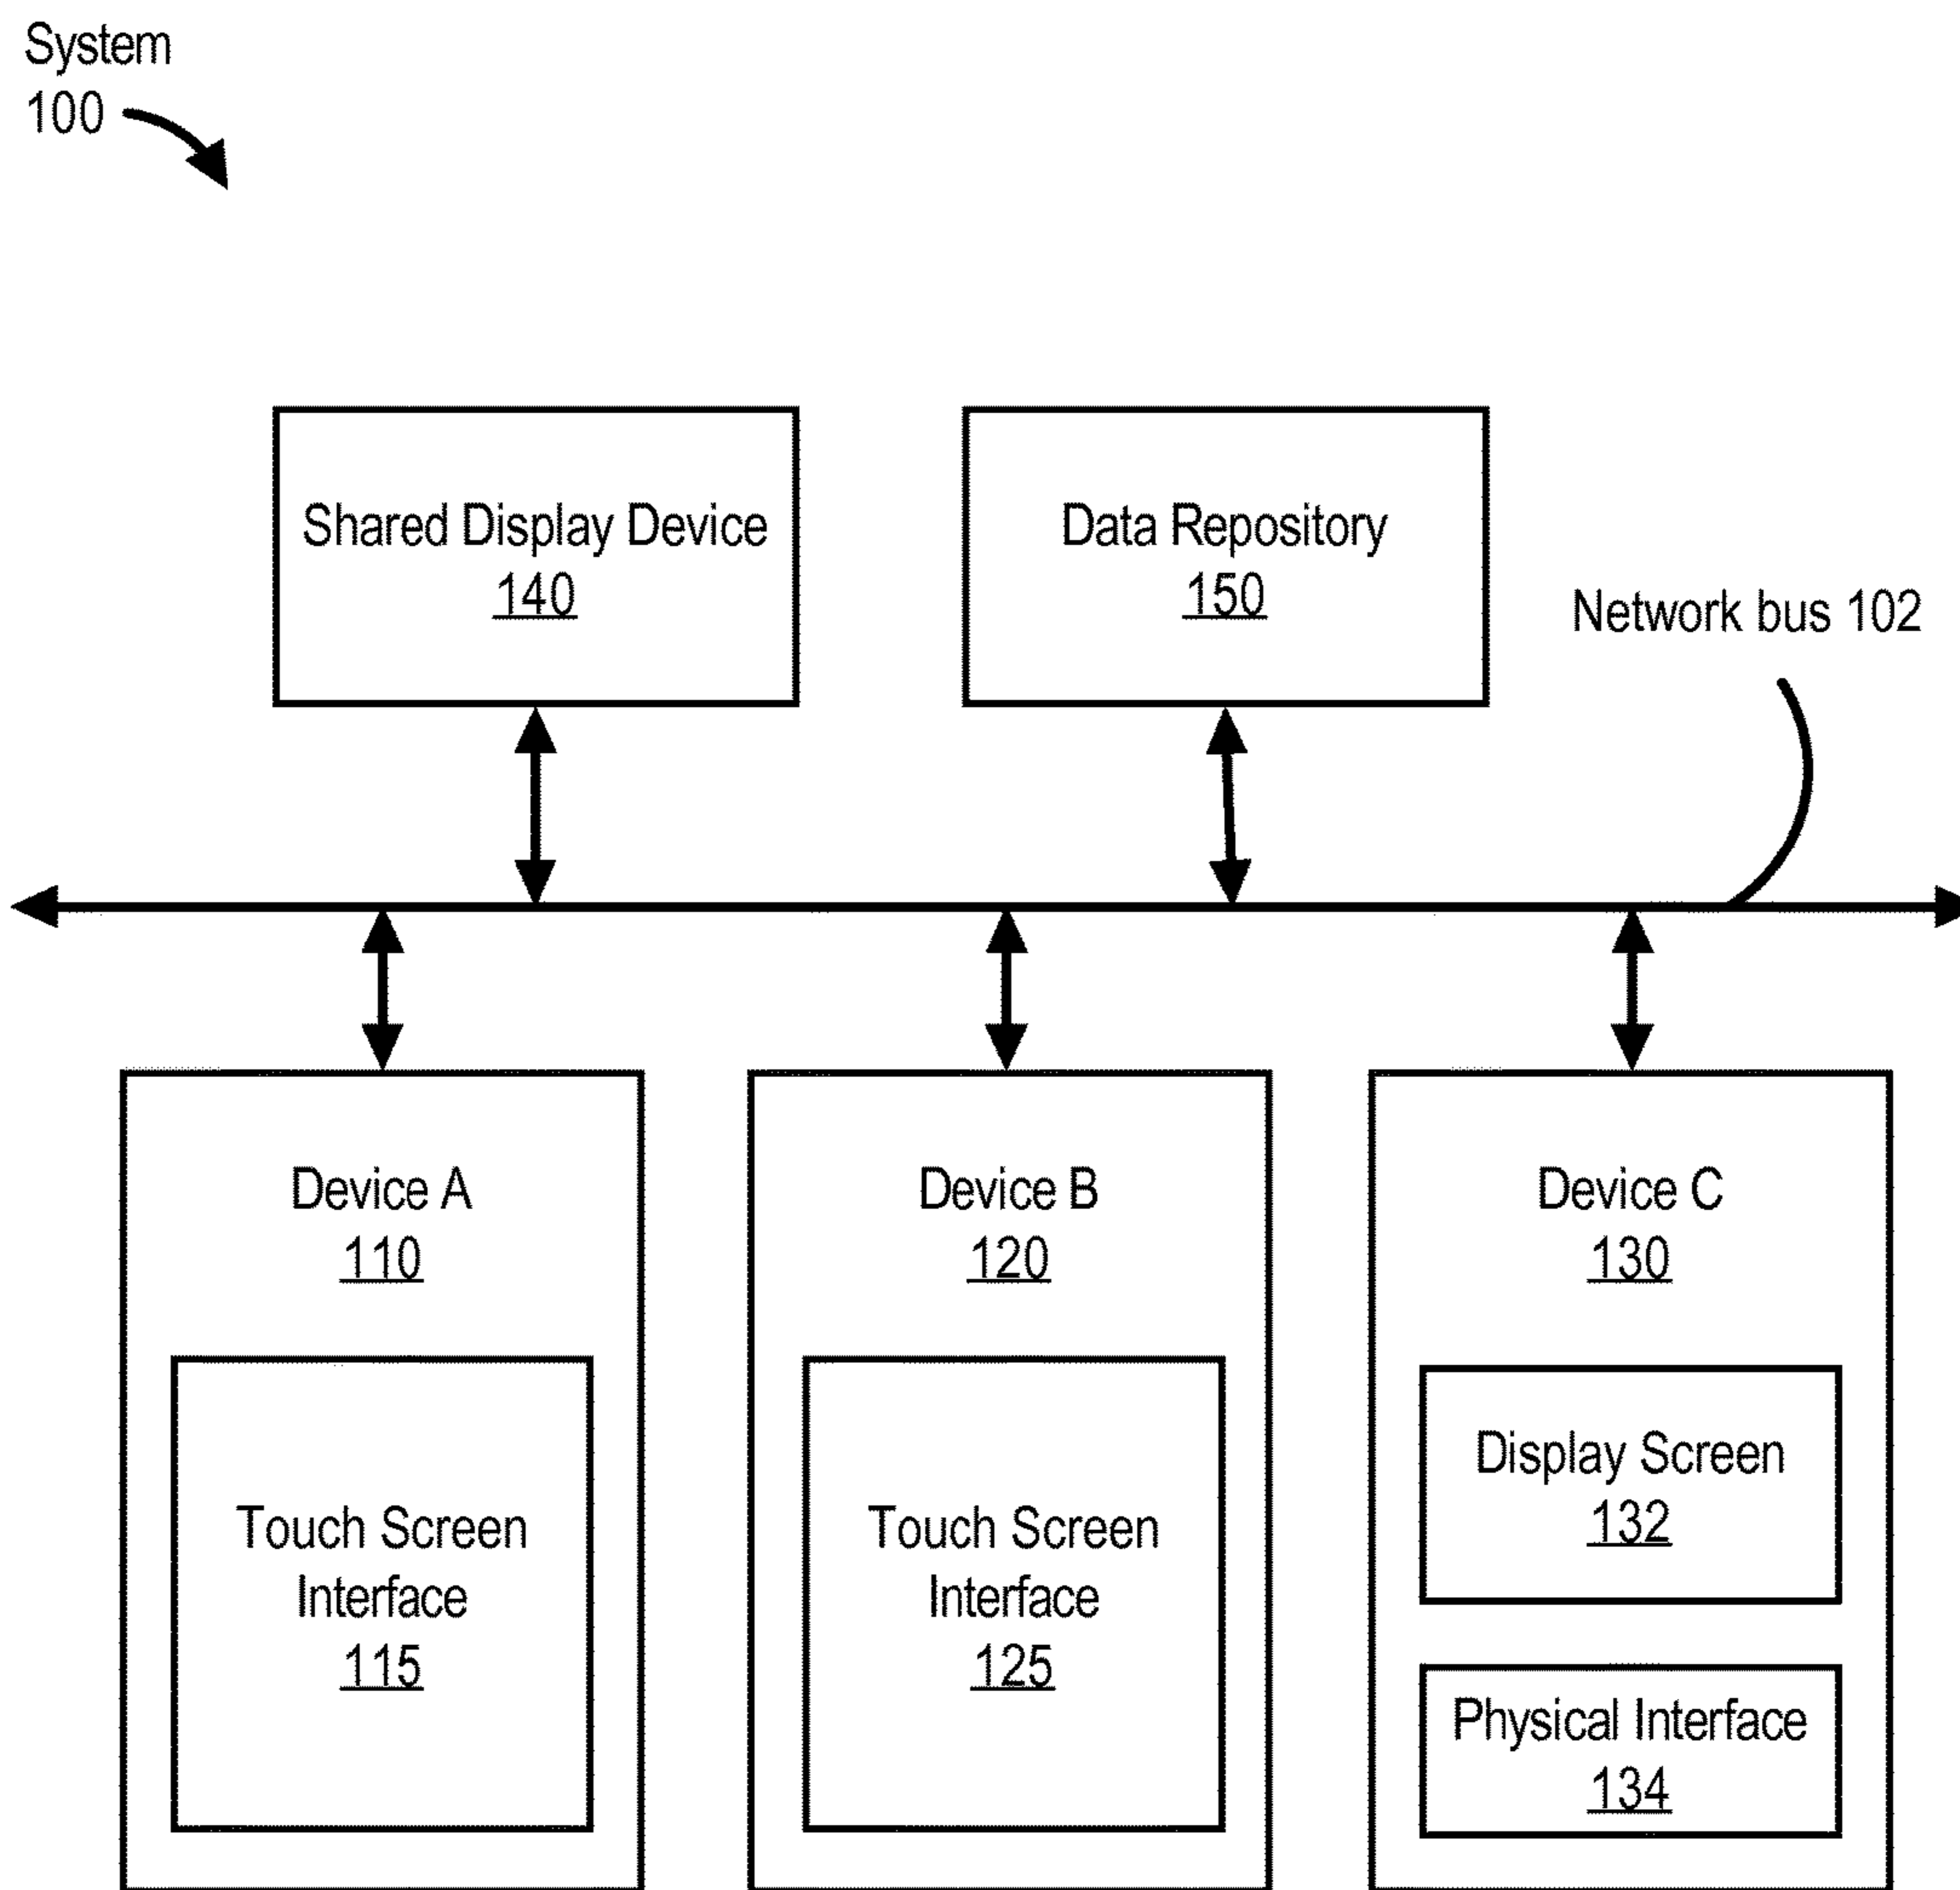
System
100

Shared Display Device
140

Data Repository
150

Network bus 102

Device A
110

Touch Screen Interface
115

Device B
120

Touch Screen Interface
125

Device C
130

Display Screen
132

Physical Interface
134